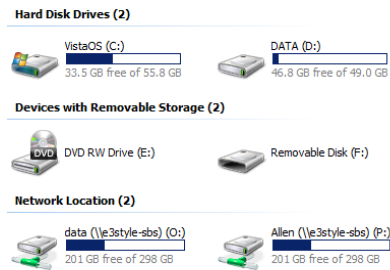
Hard Disk Drives (2)

VistaOS (C:)
33.5 GB free of 55.8 GB

DATA (D:)
46.8 GB free of 49.0 GB

Devices with Removable Storage (2)

DVD

DVD RW Drive (E:)

Removable Disk (F:)

Network Location (2)

data (\\e3style-sbs) (O:)
201 GB free of 298 GB

Allen (\\e3style-sbs) (P:)
201 GB free of 298 GB